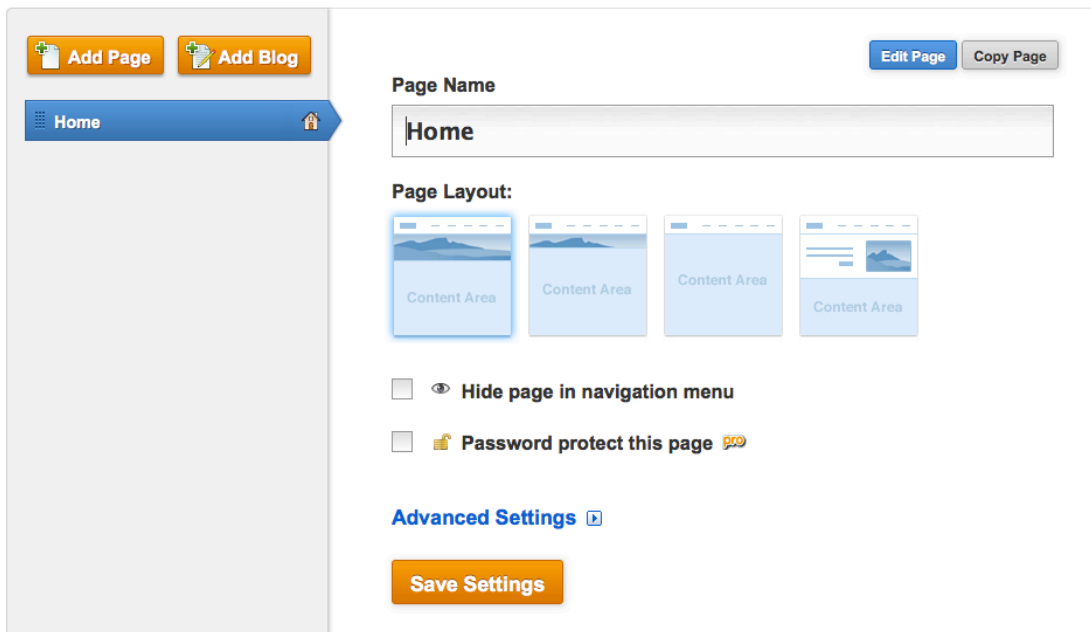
Add Page Add Blog

Home

Edit Page Copy Page

Page Name

Home

Page Layout:

Content Area

Content Area

Content Area

Content Area

Hide page in navigation menu

Password protect this page pro

Advanced Settings

Save Settings